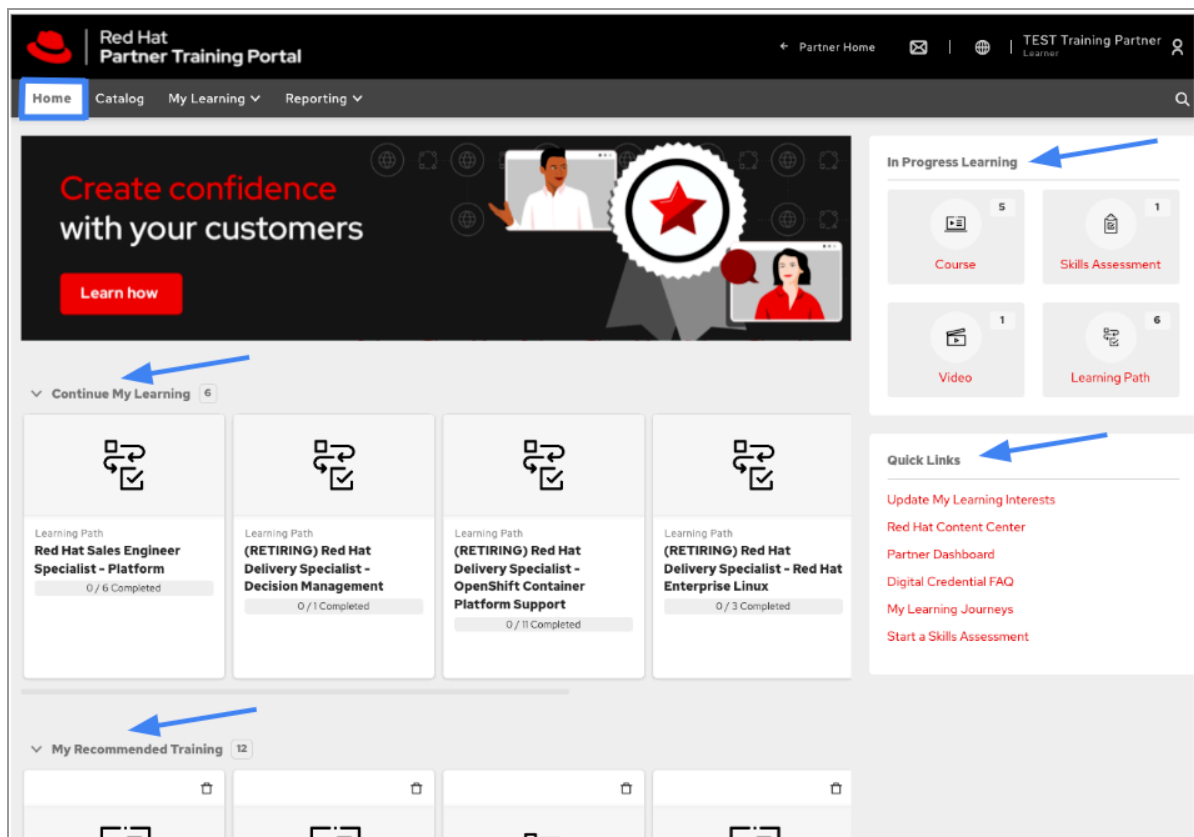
Red Hat
Partner Training Portal

← Partner Home

TEST Training Partner
Learner

Home Catalog My Learning Reporting

Create confidence
with your customers

Learn how

In Progress Learning

5
Course

1
Skills Assessment

1
Video

6
Learning Path

Continue My Learning 6

Learning Path
Red Hat Sales Engineer Specialist - Platform
0 / 6 Completed

Learning Path
(RETIRING) Red Hat Delivery Specialist - Decision Management
0 / 1 Completed

Learning Path
(RETIRING) Red Hat Delivery Specialist - OpenShift Container Platform Support
0 / 11 Completed

Learning Path
(RETIRING) Red Hat Delivery Specialist - Red Hat Enterprise Linux
0 / 3 Completed

Quick Links

Update My Learning Interests
Red Hat Content Center
Partner Dashboard
Digital Credential FAQ
My Learning Journeys
Start a Skills Assessment

My Recommended Training 12